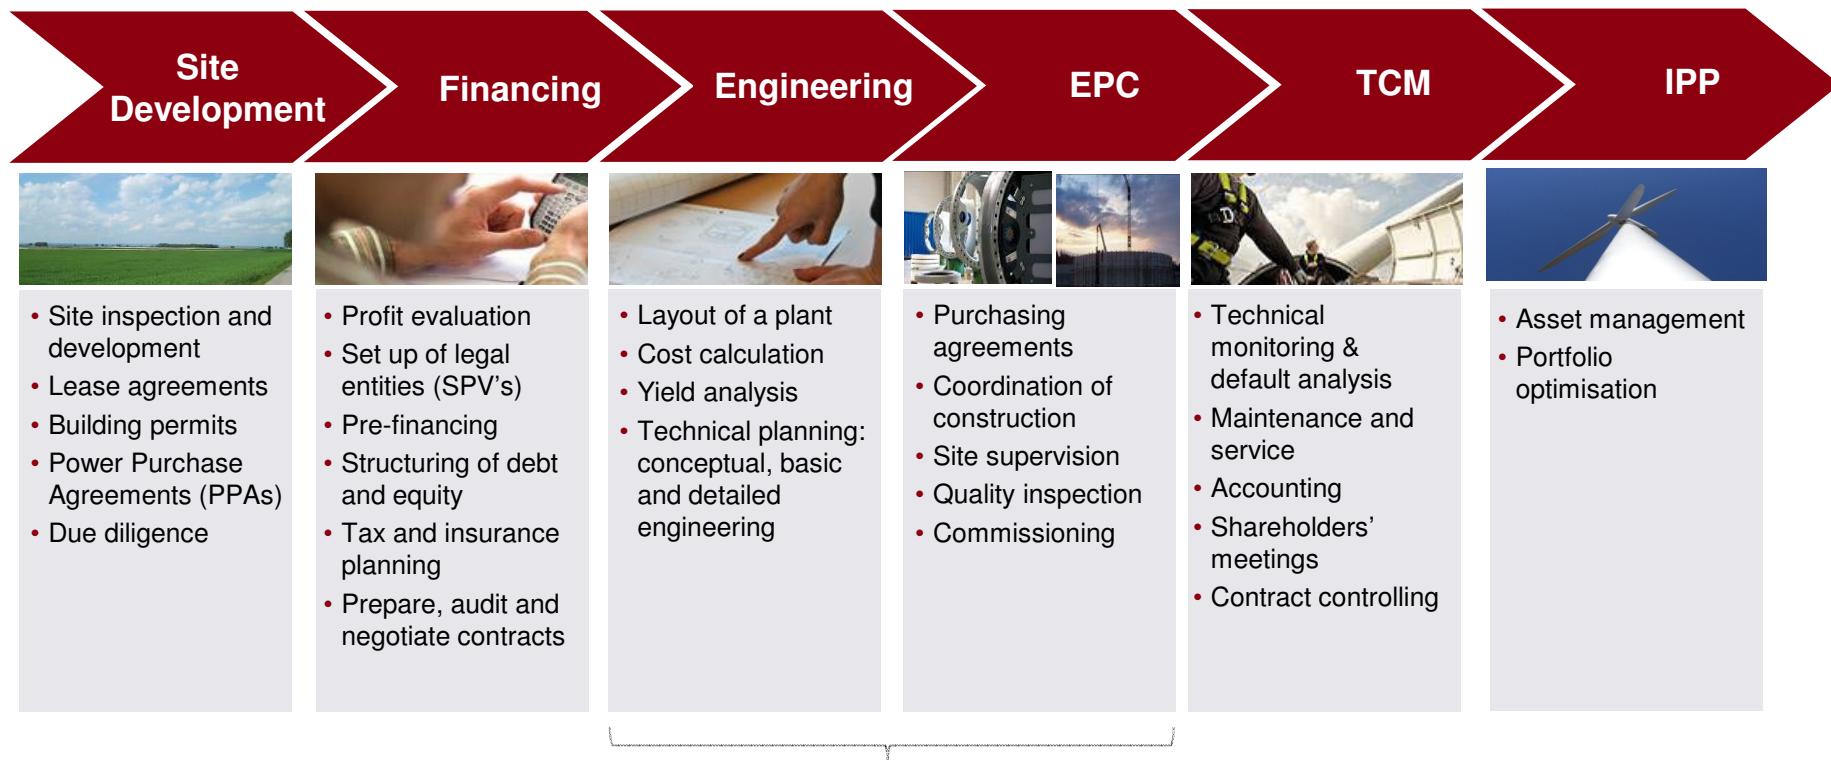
Site Development

Financing

Engineering

EPC

TCM

IPP

- Site inspection and development
- Lease agreements
- Building permits
- Power Purchase Agreements (PPAs)
- Due diligence

- Profit evaluation
- Set up of legal entities (SPV's)
- Pre-financing
- Structuring of debt and equity
- Tax and insurance planning
- Prepare, audit and negotiate contracts

- Layout of a plant
- Cost calculation
- Yield analysis
- Technical planning: conceptual, basic and detailed engineering

- Purchasing agreements
- Coordination of construction
- Site supervision
- Quality inspection
- Commissioning

- Technical monitoring & default analysis
- Maintenance and service
- Accounting
- Shareholders' meetings
- Contract controlling

- Asset management
- Portfolio optimisation